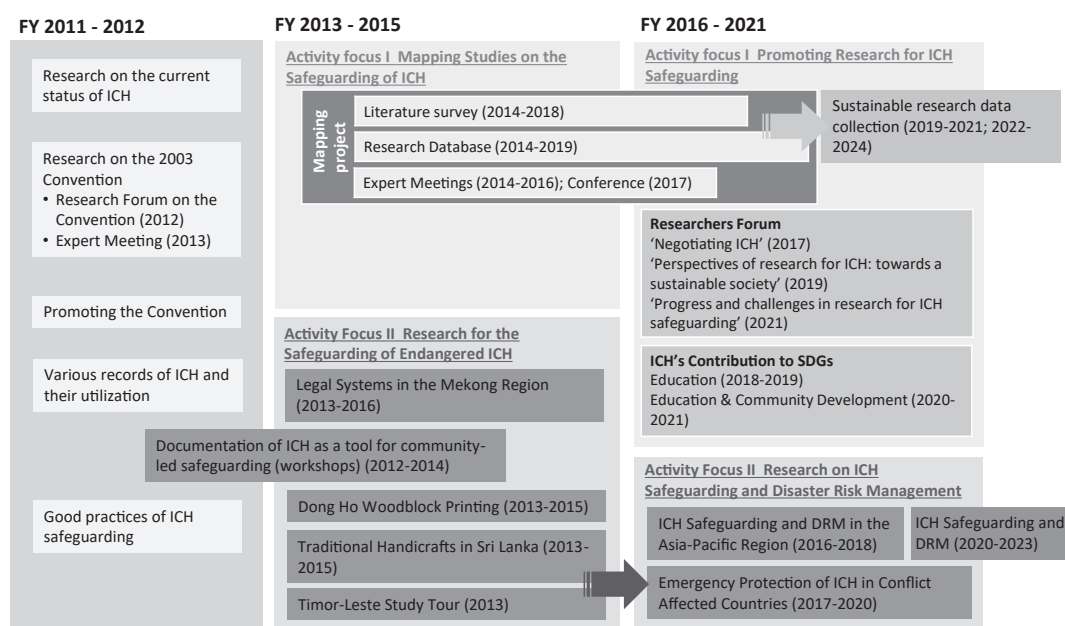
FY 2011 - 2012

Research on the current status of ICH

Research on the 2003 Convention
• Research Forum on the Convention (2012)
• Expert Meeting (2013)

Promoting the Convention

Various records of ICH and their utilization

Good practices of ICH safeguarding

FY 2013 - 2015

Activity focus I Mapping Studies on the Safeguarding of ICH

Mapping project

Literature survey (2014-2018)

Research Database (2014-2019)

Expert Meetings (2014-2016); Conference (2017)

Activity Focus II Research for the Safeguarding of Endangered ICH

Legal Systems in the Mekong Region (2013-2016)

Documentation of ICH as a tool for community-led safeguarding (workshops) (2012-2014)

Dong Ho Woodblock Printing (2013-2015)

Traditional Handicrafts in Sri Lanka (2013-2015)

Timor-Leste Study Tour (2013)

FY 2016 - 2021

Activity focus I Promoting Research for ICH Safeguarding

Sustainable research data collection (2019-2021; 2022-2024)

Researchers Forum
'Negotiating ICH' (2017)
'Perspectives of research for ICH: towards a sustainable society' (2019)
'Progress and challenges in research for ICH safeguarding' (2021)

ICH's Contribution to SDGs
Education (2018-2019)
Education & Community Development (2020-2021)

Activity Focus II Research on ICH Safeguarding and Disaster Risk Management

ICH Safeguarding and DRM in the Asia-Pacific Region (2016-2018)

ICH Safeguarding and DRM (2020-2023)

Emergency Protection of ICH in Conflict Affected Countries (2017-2020)